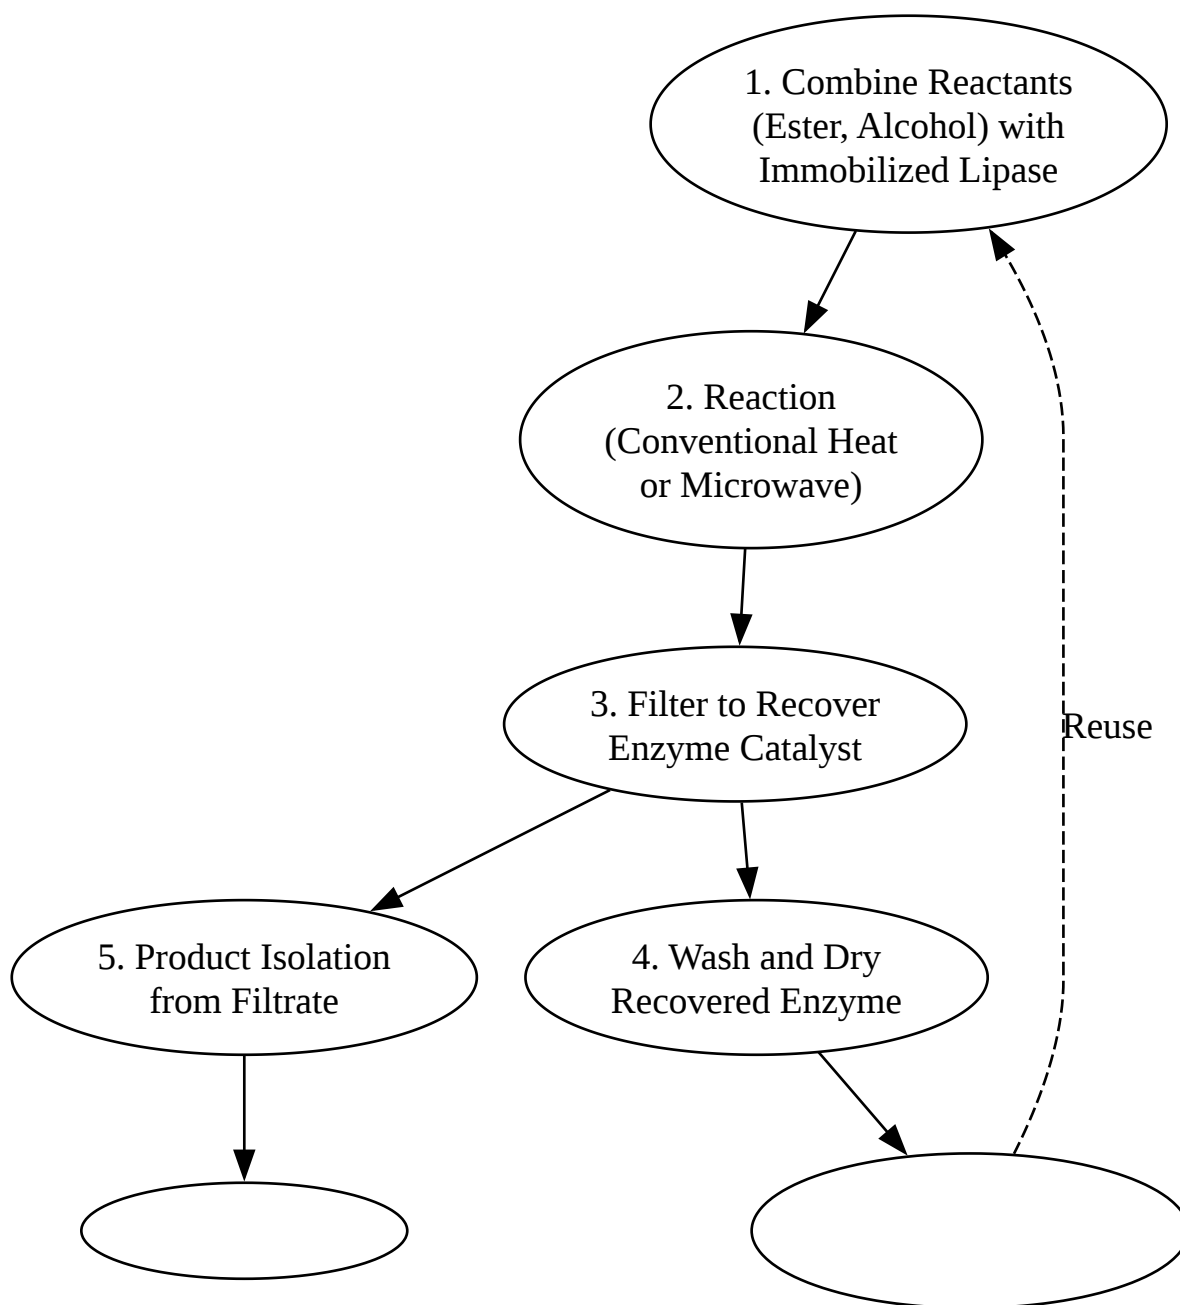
1. Combine Reactants (Ester, Alcohol) with Immobilized Lipase

2. Reaction (Conventional Heat or Microwave)

3. Filter to Recover Enzyme Catalyst

Reuse

5. Product Isolation from Filtrate

4. Wash and Dry Recovered Enzyme